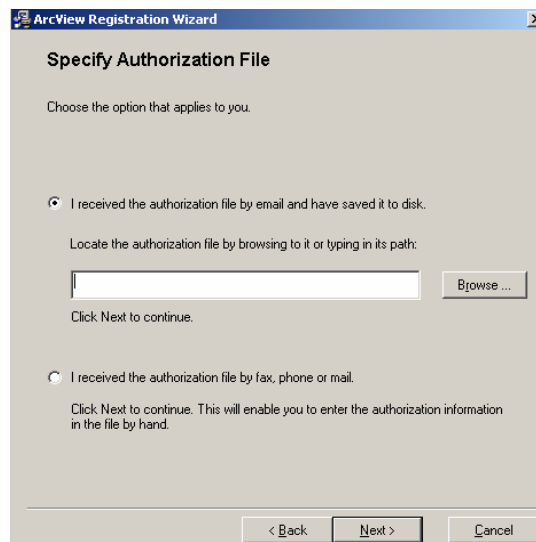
ArcView Registration Wizard

Specify Authorization File

Choose the option that applies to you.

I received the authorization file by email and have saved it to disk.

Locate the authorization file by browsing to it or typing in its path:

Browse ...

Click Next to continue.

I received the authorization file by fax, phone or mail.

Click Next to continue. This will enable you to enter the authorization information in the file by hand.

< Back

Next >

Cancel